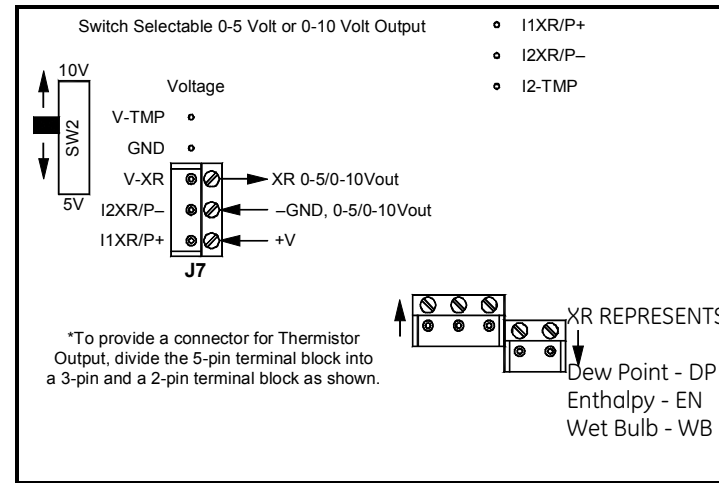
Switch Selectable 0-5 Volt or 0-10 Volt Output

I1XR/P+
I2XR/P–
I2-TMP

10V
SW2
5V

Voltage

V-TMP
GND
V-XR
I2XR/P–
I1XR/P+

XR 0-5/0-10Vout
–GND, 0-5/0-10Vout
+V

J7

*To provide a connector for Thermistor Output, divide the 5-pin terminal block into a 3-pin and a 2-pin terminal block as shown.

XR REPRESENTS

Dew Point - DP
Enthalpy - EN
Wet Bulb - WB